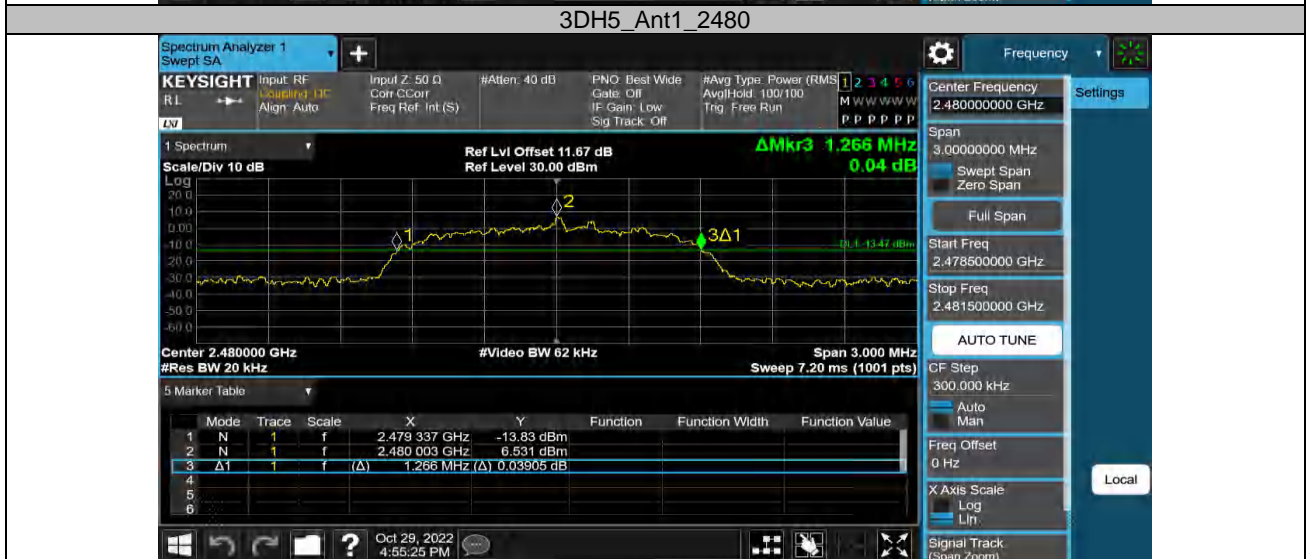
3DH5_Ant1_2480

Spectrum Analyzer 1
Swept SA

Frequency

KEYSIGHT Input: RF
Coupling: DC
Align: Auto

Input Z: 50 Ω
Corr CCorr
Freq Ref: Int (S)

#Atten: 40 dB

PNO: Best Wide
Gate: Off
IF Gain: Low
Sig Track: Off

#Avg Type: Power (RMS)
Avg|Hold: 100/100
Trig: Free Run

1 2 3 4 5 6
M W W W W W
P P P P P P

1 Spectrum
Scale/Div 10 dB

Ref Lvl Offset 11.67 dB
Ref Level 30.00 dBm

ΔMkr3 1.266 MHz
0.04 dB

Log
20.0
10.0
0.00
-10.0
-20.0
-30.0
-40.0
-50.0
-60.0

1
2
3Δ1
DL1 -13.47 dBm

Center 2.480000 GHz
#Res BW 20 kHz

#Video BW 62 kHz

Span 3.000 MHz
Sweep 7.20 ms (1001 pts)

5 Marker Table

| | Mode | Trace | Scale | X | Y | Function | Function Width | Function Value |
|---|---|---|---|---|---|---|---|---|
| 1 | N | 1 | f | 2.479 337 GHz | -13.83 dBm | | | |
| 2 | N | 1 | f | 2.480 003 GHz | 6.531 dBm | | | |
| 3 | Δ1 | 1 | f | (Δ) 1.266 MHz | (Δ) 0.03905 dB | | | |
| 4 | | | | | | | | |
| 5 | | | | | | | | |
| 6 | | | | | | | | |

Oct 29, 2022
4:55:25 PM

Center Frequency
2.480000000 GHz

Settings

Span
3.00000000 MHz

Swept Span
Zero Span

Full Span

Start Freq
2.478500000 GHz

Stop Freq
2.481500000 GHz

AUTO TUNE

CF Step
300.000 kHz
Auto
Man

Freq Offset
0 Hz

Local

X Axis Scale
Log
Lin

Signal Track
(Span Zoom)